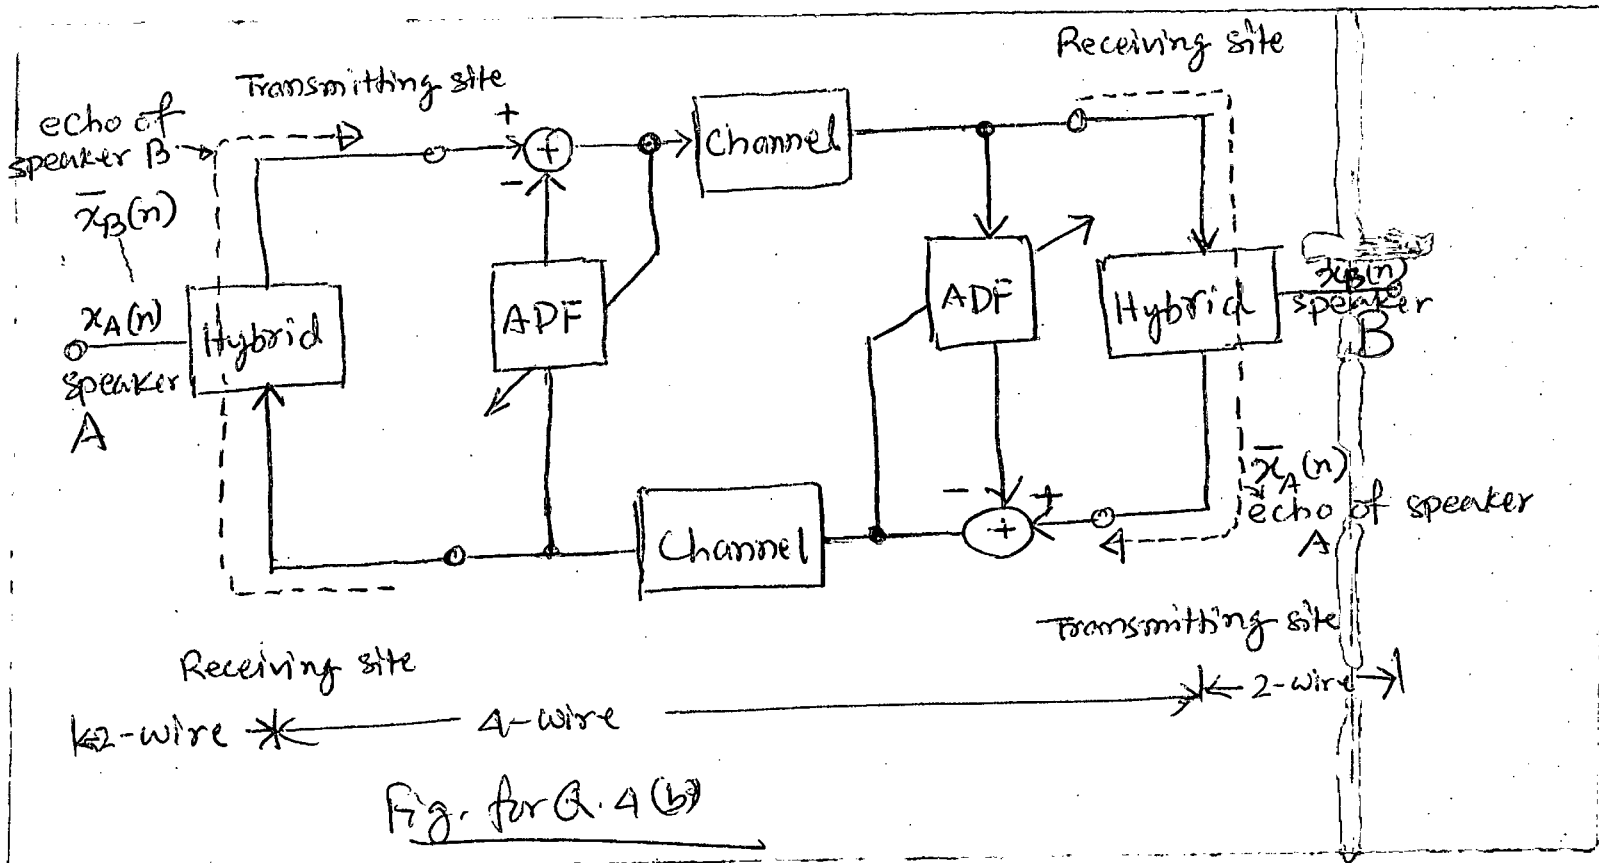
Receiving site

Transmitting site

echo of speaker B

$\bar{x}_B(n)$

+

−

Channel

$x_A(n)$

Hybrid

APF

ADF

Hybrid

$x_B(n)$ speaker B

speaker A

$\bar{x}_A(n)$ echo of speaker A

−

+

+

Channel

Transmitting site

Receiving site

2-wire

4-wire

2-wire

Fig. for Q. 4(b)